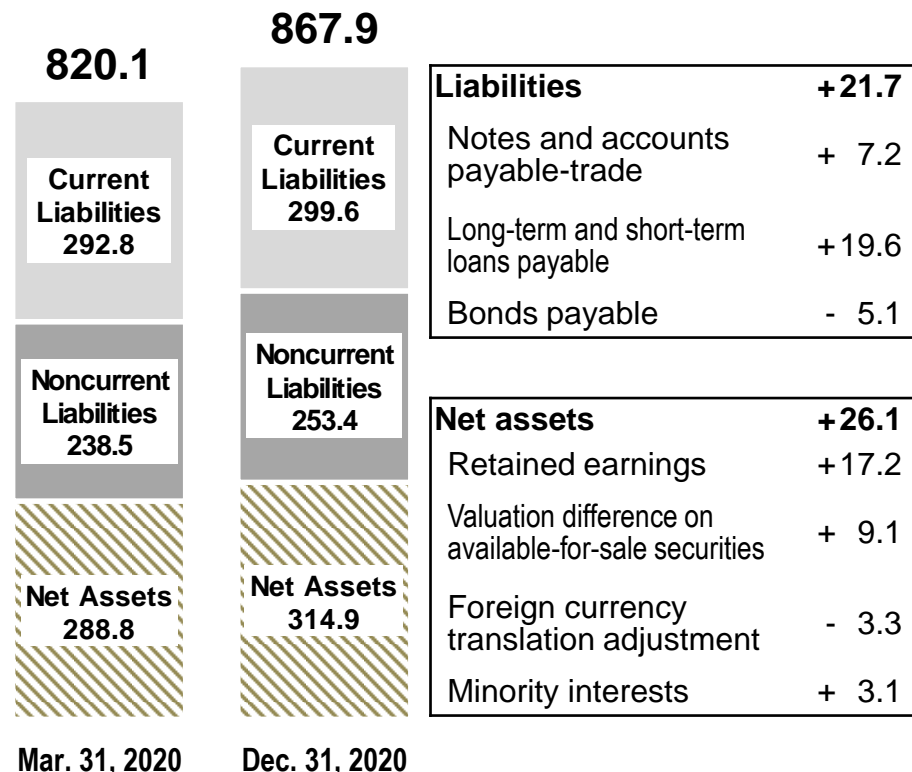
820.1

Current Liabilities 292.8

Noncurrent Liabilities 238.5

Net Assets 288.8

Mar. 31, 2020

867.9

Current Liabilities 299.6

Noncurrent Liabilities 253.4

Net Assets 314.9

Dec. 31, 2020

| Liabilities | +21.7 |
|---|---|
| Notes and accounts payable-trade | + 7.2 |
| Long-term and short-term loans payable | +19.6 |
| Bonds payable | - 5.1 |

| Net assets | +26.1 |
|---|---|
| Retained earnings | +17.2 |
| Valuation difference on available-for-sale securities | + 9.1 |
| Foreign currency translation adjustment | - 3.3 |
| Minority interests | + 3.1 |